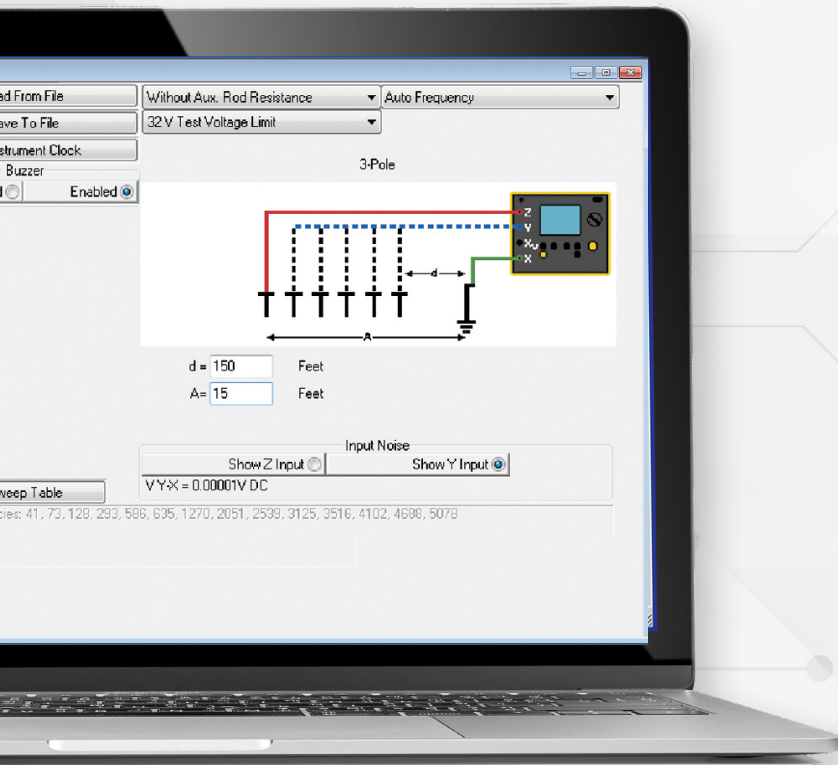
ad From File
ave To File
strument Clock
Buzzer
Enabled

Without Aux. Rod Resistance
Auto Frequency
32 V Test Voltage Limit

3-Pole

Z
Y
Xv
X
d
A

d = 150 Feet
A= 15 Feet

Input Noise
Show Z Input
Show Y Input
VY-X = 0.00001V DC

weep Table
cies: 41, 73, 128, 293, 586, 635, 1270, 2051, 2539, 3125, 3516, 4102, 4688, 5078